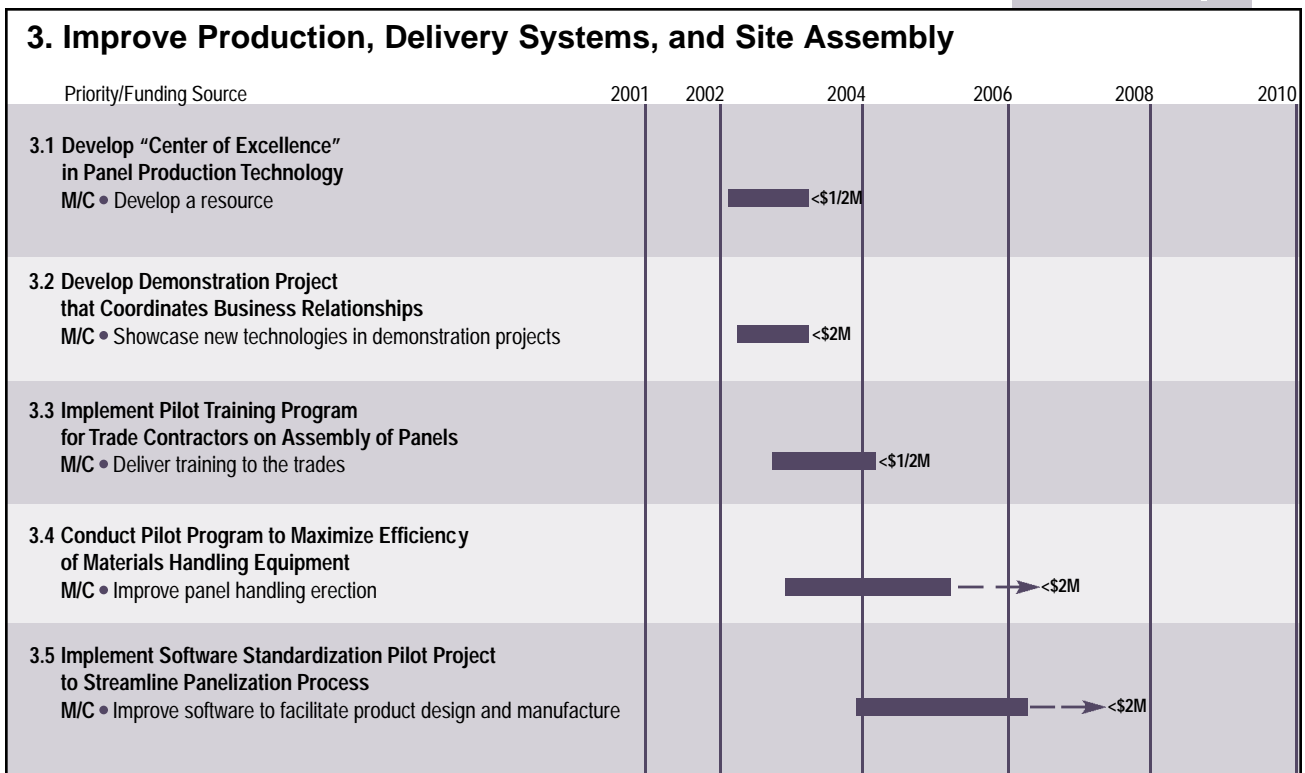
3. Improve Production, Delivery Systems, and Site Assembly

Priority/Funding Source 2001 2002 2004 2006 2008 2010

3.1 Develop "Center of Excellence" in Panel Production Technology
M/C • Develop a resource
<\$1/2M

3.2 Develop Demonstration Project that Coordinates Business Relationships
M/C • Showcase new technologies in demonstration projects
<\$2M

3.3 Implement Pilot Training Program for Trade Contractors on Assembly of Panels
M/C • Deliver training to the trades
<\$1/2M

3.4 Conduct Pilot Program to Maximize Efficiency of Materials Handling Equipment
M/C • Improve panel handling erection
<\$2M

3.5 Implement Software Standardization Pilot Project to Streamline Panelization Process
M/C • Improve software to facilitate product design and manufacture
<\$2M